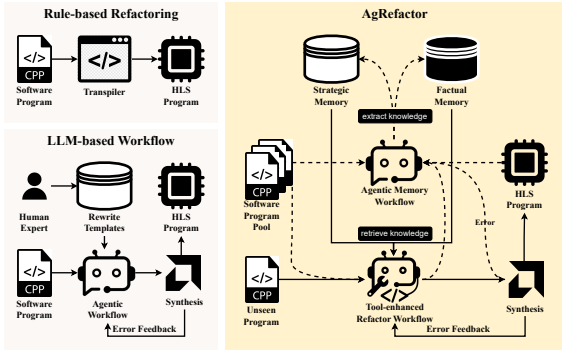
Rule-based Refactoring

</>
CPP
Software Program

</>
Transpiler

HLS Program

LLM-based Workflow

Human Expert

Rewrite Templates

HLS Program

</>
CPP
Software Program

Agentic Workflow

Synthesis

Error Feedback

AgRefactor

Strategic Memory

Factual Memory

extract knowledge

</>
CPP
Software Program Pool

Agentic Memory Workflow

HLS Program

Error

retrieve knowledge

</>
CPP
Unseen Program

Tool-enhanced Refactor Workflow

Synthesis

Error Feedback